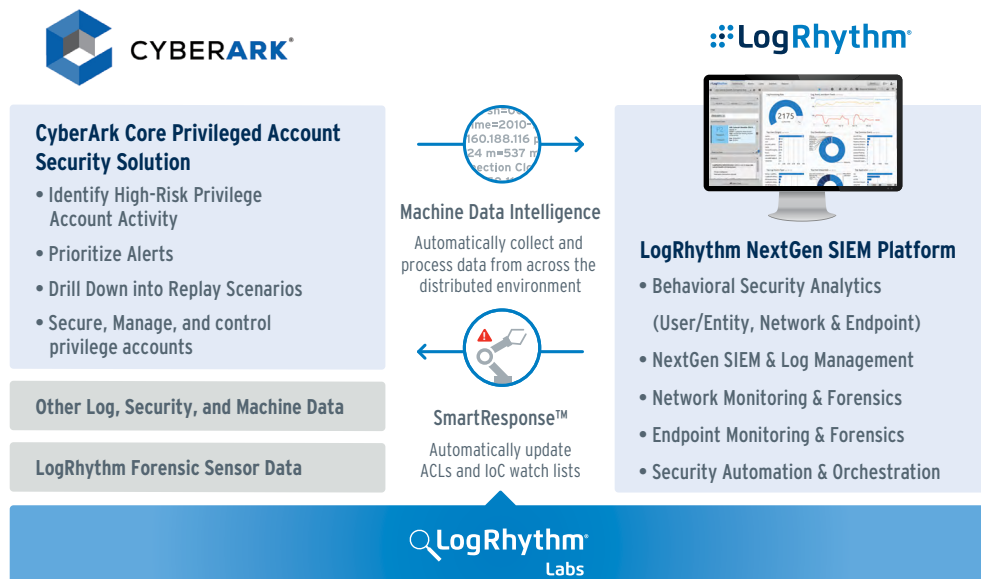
CYBERARK®

LogRhythm®

CyberArk Core Privileged Account Security Solution

• Identify High-Risk Privilege Account Activity
• Prioritize Alerts
• Drill Down into Replay Scenarios
• Secure, Manage, and control privilege accounts

Other Log, Security, and Machine Data

LogRhythm Forensic Sensor Data

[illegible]me=2010-
160.188.116 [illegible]
24 m=537 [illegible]
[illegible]ection Cl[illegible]

Machine Data Intelligence

Automatically collect and process data from across the distributed environment

SmartResponse™

Automatically update ACLs and IoC watch lists

2175

LogRhythm NextGen SIEM Platform

• Behavioral Security Analytics (User/Entity, Network & Endpoint)
• NextGen SIEM & Log Management
• Network Monitoring & Forensics
• Endpoint Monitoring & Forensics
• Security Automation & Orchestration

LogRhythm®
Labs